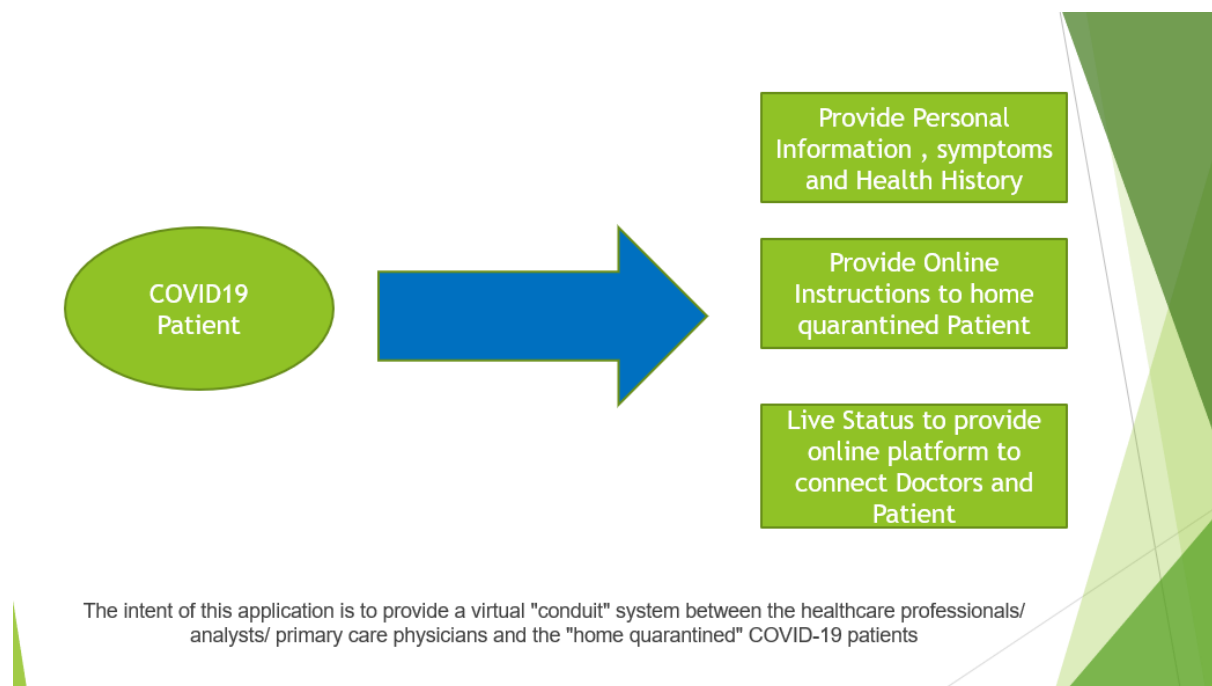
COVID19 Patient

Provide Personal Information , symptoms and Health History

Provide Online Instructions to home quarantined Patient

Live Status to provide online platform to connect Doctors and Patient

The intent of this application is to provide a virtual "conduit" system between the healthcare professionals/ analysts/ primary care physicians and the "home quarantined" COVID-19 patients